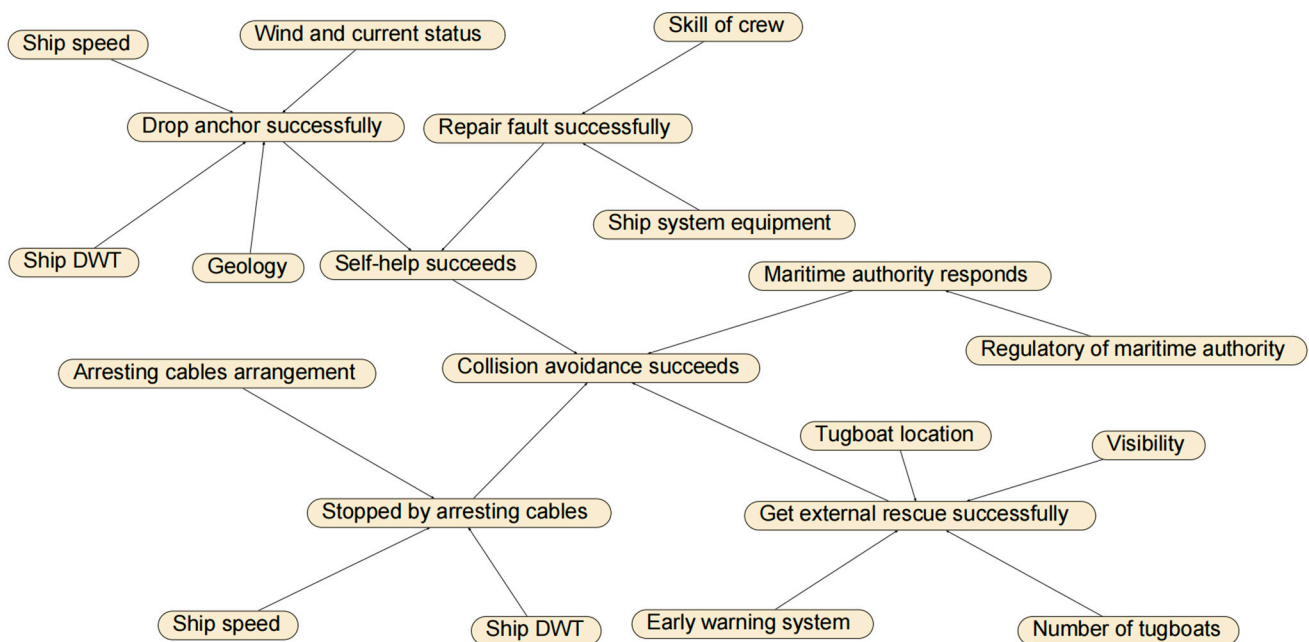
Ship speed

Wind and current status

Skill of crew

Drop anchor successfully

Repair fault successfully

Ship system equipment

Ship DWT

Geology

Self-help succeeds

Maritime authority responds

Regulatory of maritime authority

Arresting cables arrangement

Collision avoidance succeeds

Tugboat location

Visibility

Stopped by arresting cables

Get external rescue successfully

Ship speed

Ship DWT

Early warning system

Number of tugboats